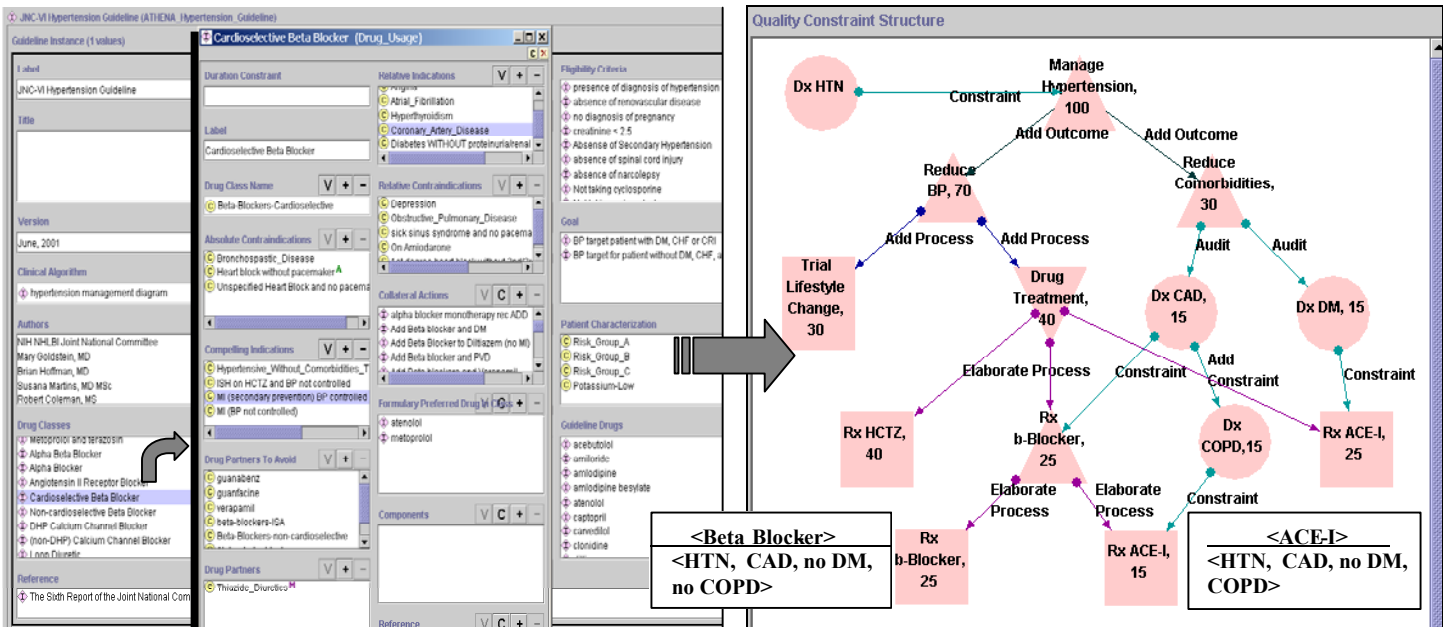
JNC-VI Hypertension Guideline (ATHENA_Hypertension_Guideline)

Guideline Instance (1 values)

Label
JNC-VI Hypertension Guideline

Title

Version
June, 2001

Clinical Algorithm
hypertension management diagram

Authors
NIH NHLBI Joint National Committee
Mary Goldstein, MD
Brian Hoffman, MD
Susana Martins, MD MSc
Robert Coleman, MS

Drug Classes
Metoprolol and terazosin
Alpha Beta Blocker
Alpha Blocker
Angiotensin II Receptor Blocker
Cardioselective Beta Blocker
Non-cardioselective Beta Blocker
DHP Calcium Channel Blocker
(non-DHP) Calcium Channel Blocker
Loop Diuretic

Reference
The Sixth Report of the Joint National Com

Cardioselective Beta Blocker (Drug_Usage)

Duration Constraint

Label
Cardioselective Beta Blocker

Drug Class Name
Beta-Blockers-Cardioselective

Absolute Contraindications
Bronchospastic_Disease
Heart block without pacemaker
Unspecified Heart Block and no pacema

Compelling Indications
Hypertensive_Without_Comorbidities_T
ISH on HCTZ and BP not controlled
MI (secondary prevention) BP controlled
MI (BP not controlled)

Drug Partners To Avoid
guanabenz
guanfacine
verapamil
beta-blockers-ISA
Beta-Blockers-non-cardioselective

Drug Partners
Thiazide_Diuretics

Relative Indications
Angina
Atrial_Fibrillation
Hyperthyroidism
Coronary_Artery_Disease
Diabetes WITHOUT proteinuria/renal

Relative Contraindications
Depression
Obstructive_Pulmonary_Disease
sick sinus syndrome and no pacema
On Amiodarone

Collateral Actions
alpha blocker monotherapy rec ADD
Add Beta blocker and DM
Add Beta Blocker to Diltiazem (no MI)
Add Beta blocker and PVD

Formulary Preferred Drug In Class
atenolol
metoprolol

Components

Reference

Eligibility Criteria
presence of diagnosis of hypertension
absence of renovascular disease
no diagnosis of pregnancy
creatinine < 2.5
Absense of Secondary Hypertension
absence of spinal cord injury
absence of narcolepsy
Not taking cyclosporine

Goal
BP target patient with DM, CHF or CRI
BP target for patient without DM, CHF, a

Patient Characterization
Risk_Group_A
Risk_Group_B
Risk_Group_C
Potassium-Low

Guideline Drugs
acebutolol
amiloride
amlodipine
amlodipine besylate
atenolol
captopril
carvedilol
clonidine

Quality Constraint Structure

Dx HTN
Constraint
Manage Hypertension, 100
Add Outcome
Add Outcome
Reduce BP, 70
Reduce Comorbidities, 30
Add Process
Add Process
Audit
Audit
Trial Lifestyle Change, 30
Drug Treatment, 40
Dx CAD, 15
Dx DM, 15
Elaborate Process
Constraint
Add Constraint
Constraint
Rx HCTZ, 40
Rx b-Blocker, 25
Dx COPD,15
Rx ACE-I, 25
Elaborate Process
Elaborate Process
Constraint
Rx b-Blocker, 25
Rx ACE-I, 15

<Beta Blocker>
<HTN, CAD, no DM, no COPD>

<ACE-I>
<HTN, CAD, no DM, COPD>